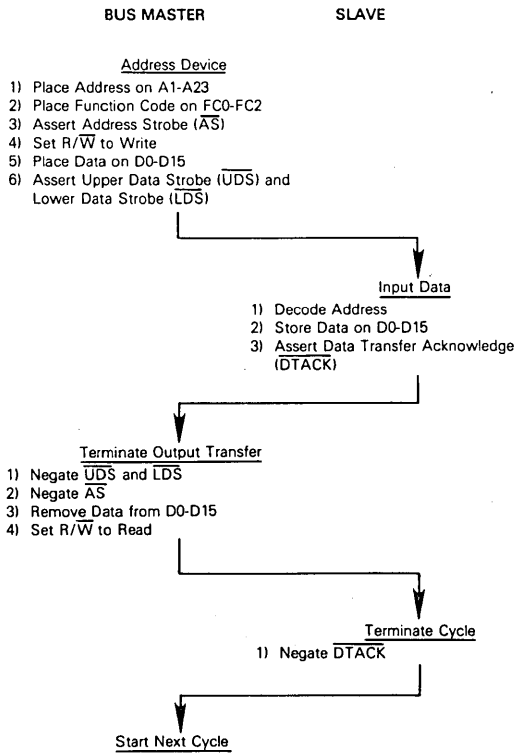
BUS MASTER

SLAVE

Address Device

1) Place Address on A1-A23
2) Place Function Code on FC0-FC2
3) Assert Address Strobe ($\overline{AS}$)
4) Set R/$\overline{W}$ to Write
5) Place Data on D0-D15
6) Assert Upper Data Strobe ($\overline{UDS}$) and Lower Data Strobe ($\overline{LDS}$)

Input Data

1) Decode Address
2) Store Data on D0-D15
3) Assert Data Transfer Acknowledge ($\overline{DTACK}$)

Terminate Output Transfer

1) Negate $\overline{UDS}$ and $\overline{LDS}$
2) Negate $\overline{AS}$
3) Remove Data from D0-D15
4) Set R/$\overline{W}$ to Read

Terminate Cycle

1) Negate $\overline{DTACK}$

Start Next Cycle